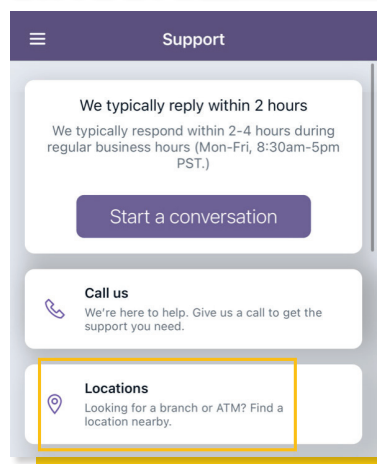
Support

We typically reply within 2 hours

We typically respond within 2-4 hours during regular business hours (Mon-Fri, 8:30am-5pm PST.)

Start a conversation

Call us

We're here to help. Give us a call to get the support you need.

Locations

Looking for a branch or ATM? Find a location nearby.